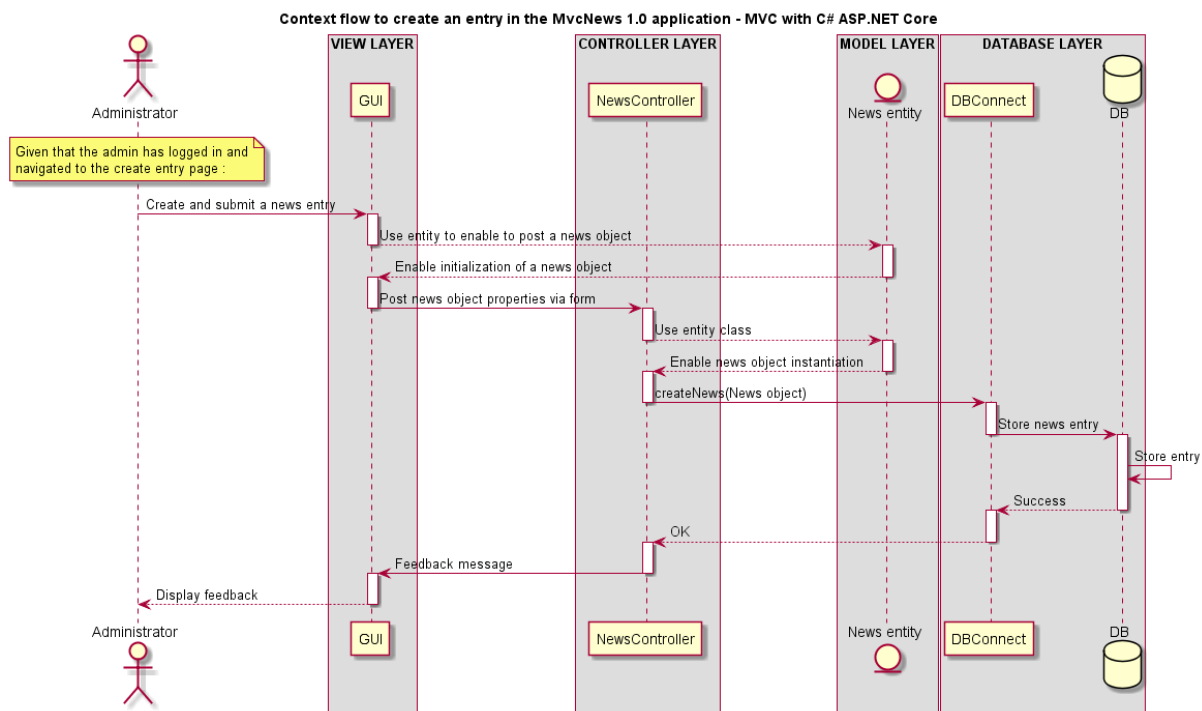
Context flow to create an entry in the MvcNews 1.0 application - MVC with C# ASP.NET Core

VIEW LAYER

CONTROLLER LAYER

MODEL LAYER

DATABASE LAYER

Administrator

GUI

NewsController

News entity

DBConnect

DB

Given that the admin has logged in and navigated to the create entry page :

Create and submit a news entry

Use entity to enable to post a news object

Enable initialization of a news object

Post news object properties via form

Use entity class

Enable news object instantiation

createNews(News object)

Store news entry

Store entry

Success

OK

Feedback message

Display feedback

Administrator

GUI

NewsController

News entity

DBConnect

DB